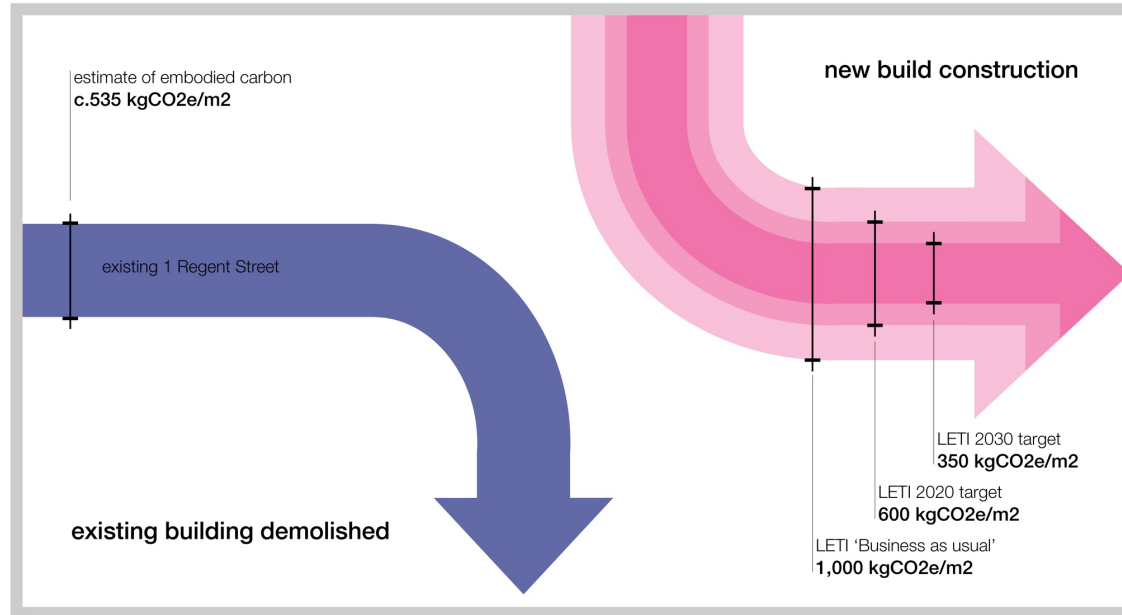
estimate of embodied carbon
c.535 kgCO2e/m2

new build construction

existing 1 Regent Street

LETI 2030 target
350 kgCO2e/m2

LETI 2020 target
600 kgCO2e/m2

LETI 'Business as usual'
1,000 kgCO2e/m2

existing building demolished